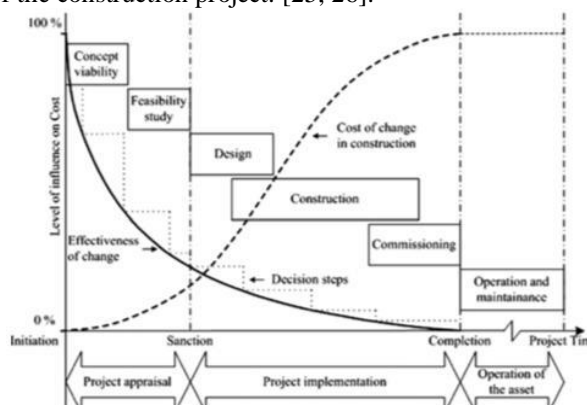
f the construction project. [25, 26].

100 %

Concept viability

Feasibility study

Design

Cost of change in construction

Construction

Level of influence on Cost

Effectiveness of change

Decision steps

Commissioning

Operation and maintainance

0 %

Initiation

Sanction

Completion

Project Tim

Project appraisal

Project implementation

Operation of the asset